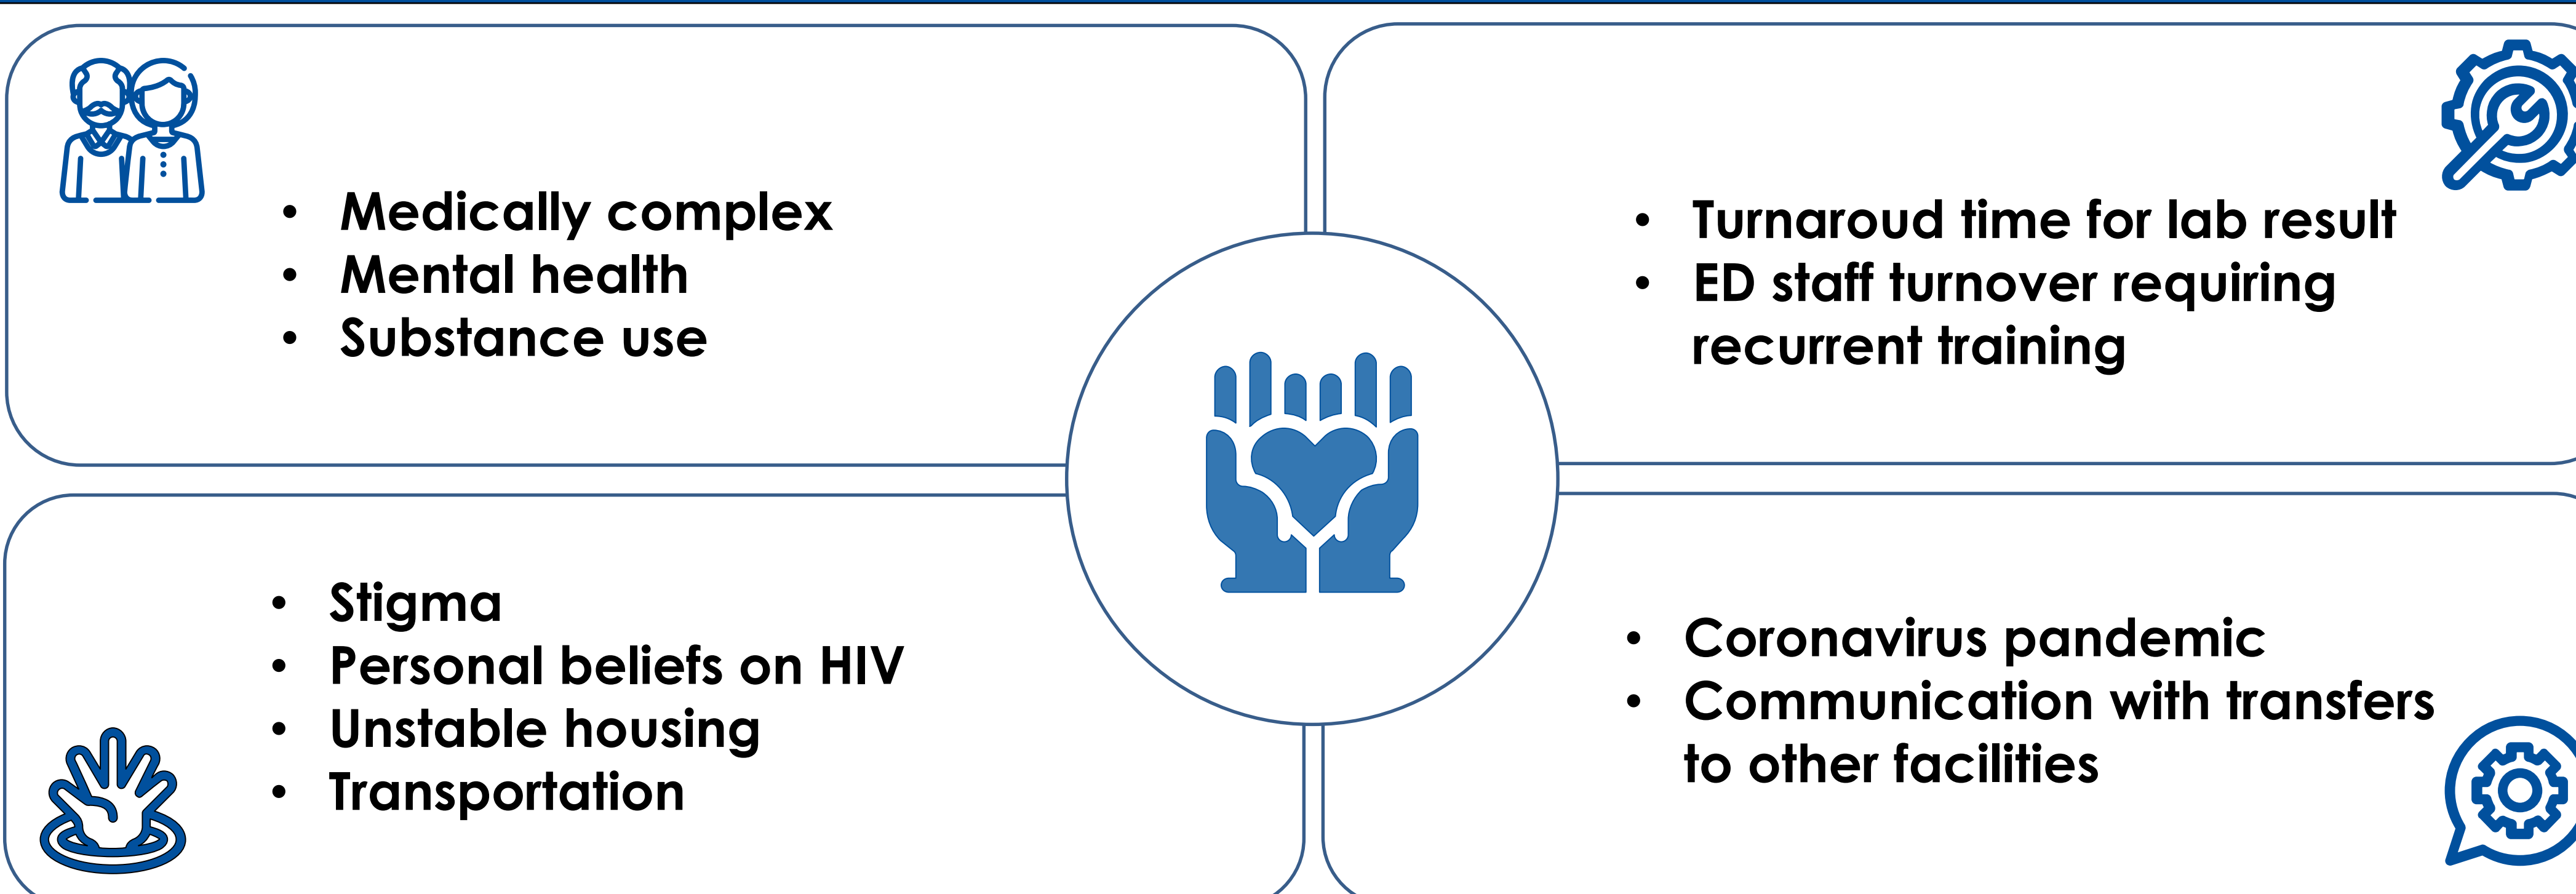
- Medically complex
- Mental health
- Substance use

- Turnaroud time for lab result
- ED staff turnover requiring recurrent training

- Stigma
- Personal beliefs on HIV
- Unstable housing
- Transportation

- Coronavirus pandemic
- Communication with transfers to other facilities